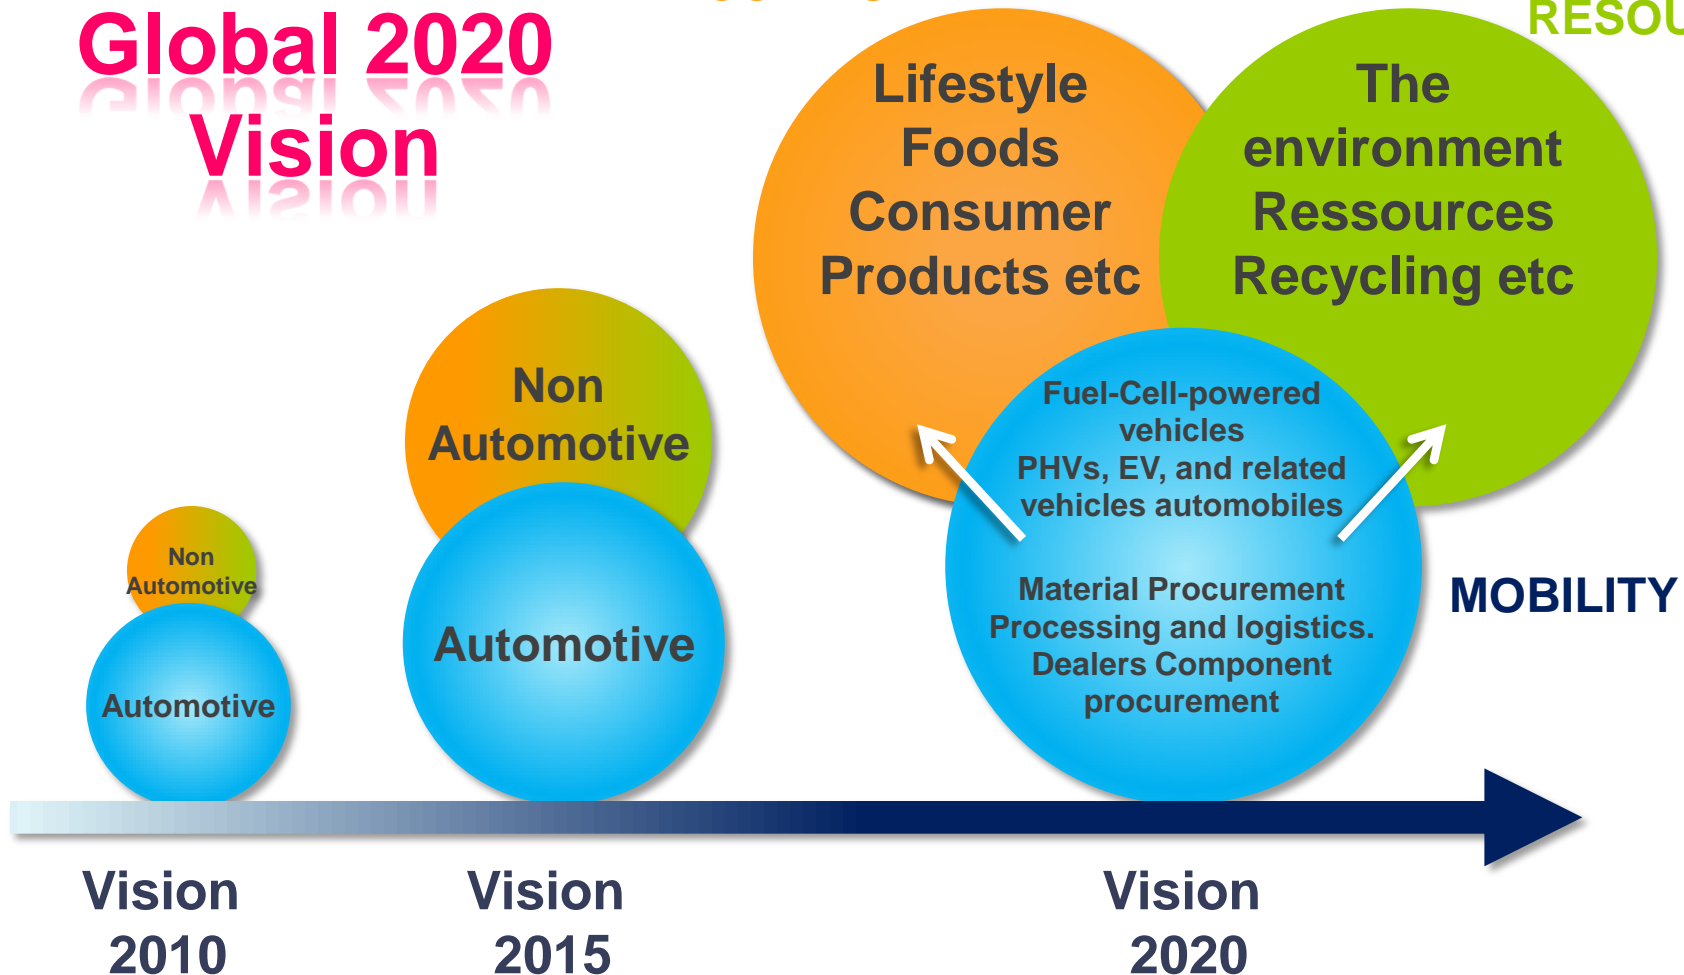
Global 2020 Vision

RESOU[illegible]

Lifestyle Foods Consumer Products etc

The environment Ressources Recycling etc

Non Automotive

Automotive

Non Automotive

Automotive

Fuel-Cell-powered vehicles PHVs, EV, and related vehicles automobiles

Material Procurement Processing and logistics. Dealers Component procurement

MOBILITY

Vision 2010

Vision 2015

Vision 2020